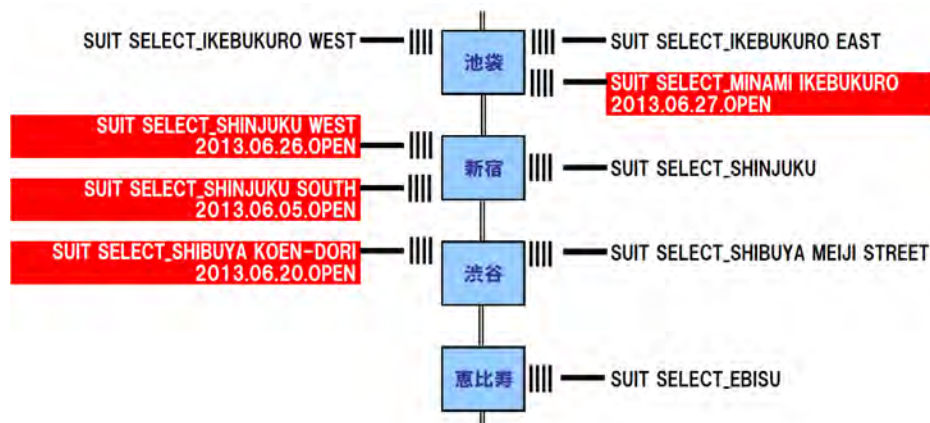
SUIT SELECT_IKEBUKURO WEST

池袋

SUIT SELECT_IKEBUKURO EAST

SUIT SELECT_MINAMI IKEBUKURO 2013.06.27.OPEN

SUIT SELECT_SHINJUKU WEST 2013.06.26.OPEN

新宿

SUIT SELECT_SHINJUKU

SUIT SELECT_SHINJUKU SOUTH 2013.06.05.OPEN

SUIT SELECT_SHIBUYA KOEN-DORI 2013.06.20.OPEN

渋谷

SUIT SELECT_SHIBUYA MEIJI STREET

恵比寿

SUIT SELECT_EBISU